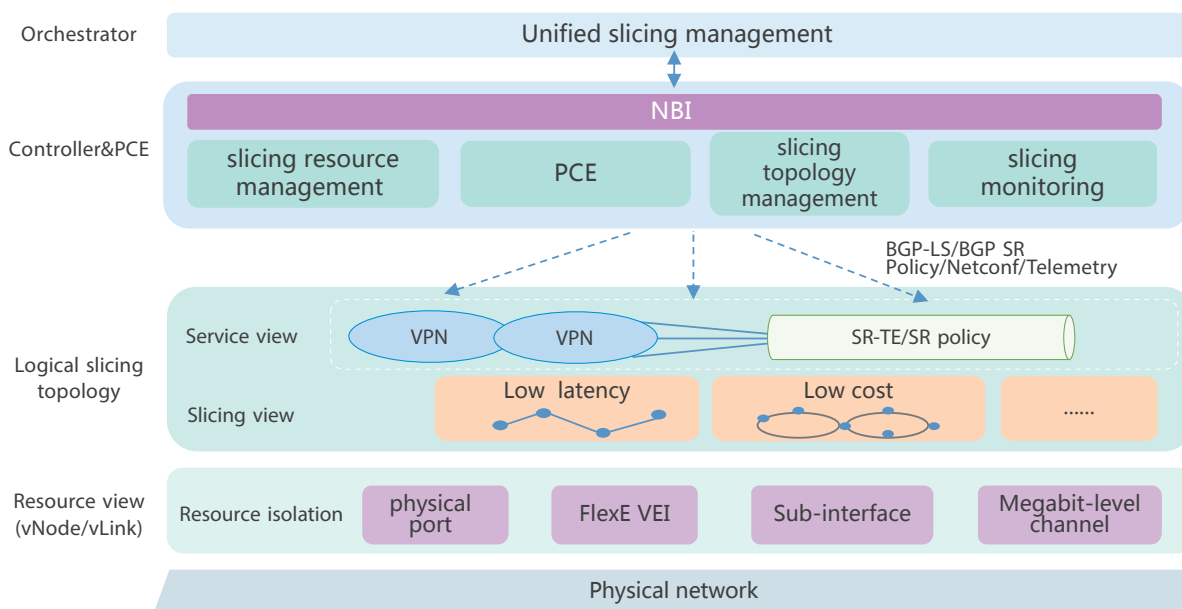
Orchestrator

Unified slicing management

Controller&PCE

NBI

slicing resource management

PCE

slicing topology management

slicing monitoring

BGP-LS/BGP SR Policy/Netconf/Telemetry

Logical slicing topology

Service view

VPN

VPN

SR-TE/SR policy

Slicing view

Low latency

Low cost

......

Resource view (vNode/vLink)

Resource isolation

physical port

FlexE VEI

Sub-interface

Megabit-level channel

Physical network